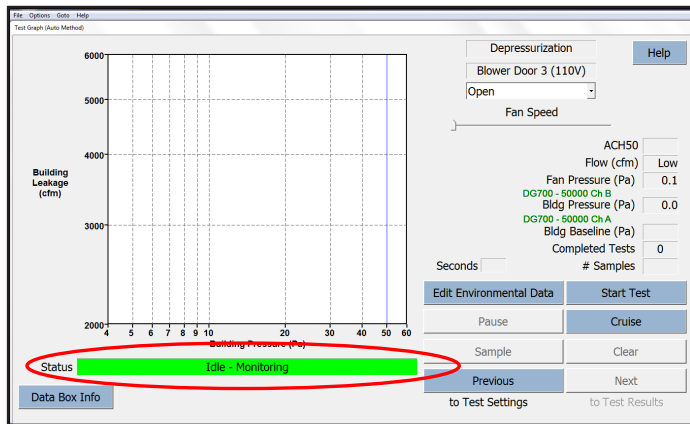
File Options Goto Help
Test Graph (Auto Method)

Building Leakage (cfm)

6000
5000
4000
3000
2000

4 5 6 7 8 9 10 20 30 40 50 60
Building Pressure (Pa)

Status
Idle - Monitoring

Data Box Info

Depressurization
Blower Door 3 (110V)
Open
Fan Speed

Help

ACH50
Flow (cfm) Low
Fan Pressure (Pa) 0.1
DG700 - 50000 Ch B
Bldg Pressure (Pa) 0.0
DG700 - 50000 Ch A
Bldg Baseline (Pa)
Completed Tests 0
Seconds
# Samples

Edit Environmental Data
Start Test
Pause
Cruise
Sample
Clear
Previous
Next
to Test Settings
to Test Results